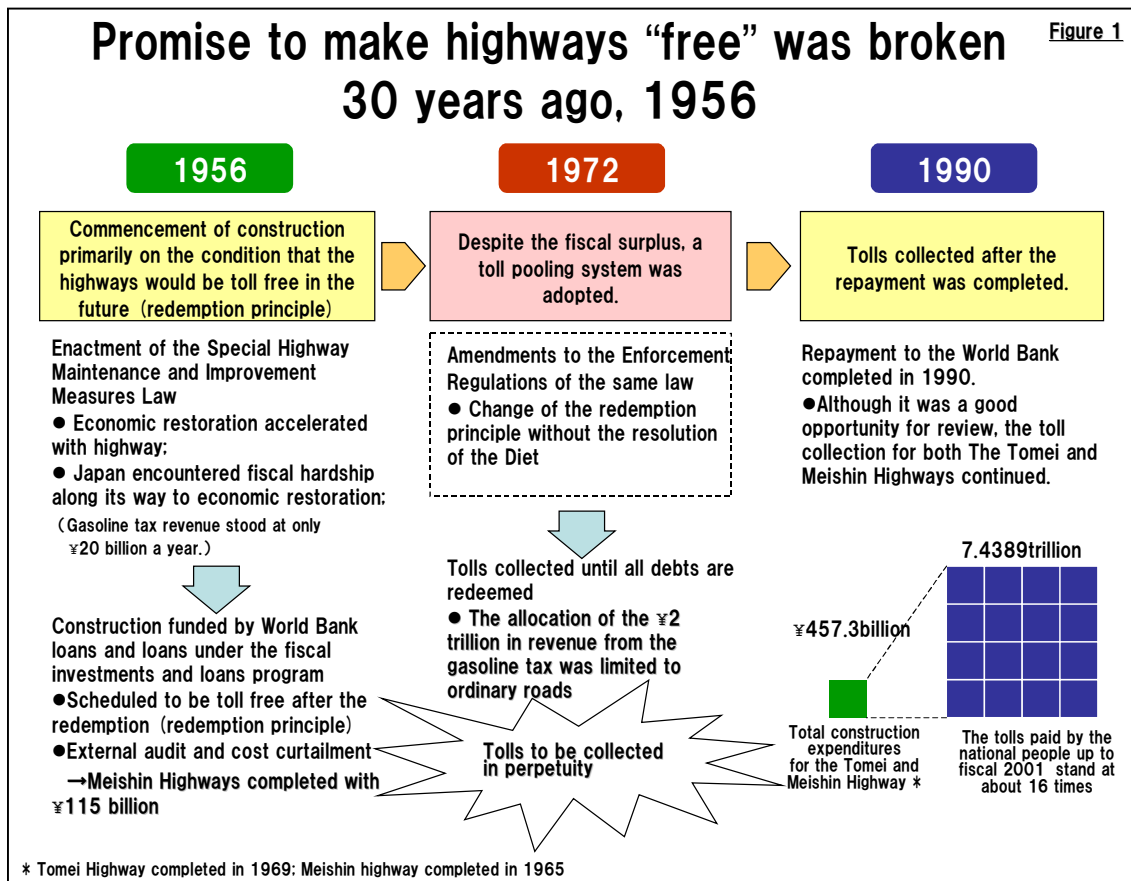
Figure 1

Promise to make highways “free” was broken 30 years ago, 1956

1956

1972

1990

Commencement of construction primarily on the condition that the highways would be toll free in the future (redemption principle)

Despite the fiscal surplus, a toll pooling system was adopted.

Tolls collected after the repayment was completed.

Enactment of the Special Highway Maintenance and Improvement Measures Law
● Economic restoration accelerated with highway;
● Japan encountered fiscal hardship along its way to economic restoration;
(Gasoline tax revenue stood at only ¥20 billion a year.)

Amendments to the Enforcement Regulations of the same law
● Change of the redemption principle without the resolution of the Diet

Repayment to the World Bank completed in 1990.
●Although it was a good opportunity for review, the toll collection for both The Tomei and Meishin Highways continued.

Construction funded by World Bank loans and loans under the fiscal investments and loans program
●Scheduled to be toll free after the redemption (redemption principle)
●External audit and cost curtailment
→Meishin Highways completed with ¥115 billion

Tolls collected until all debts are redeemed
● The allocation of the ¥2 trillion in revenue from the gasoline tax was limited to ordinary roads

Tolls to be collected in perpetuity

7.4389trillion

¥457.3billion

Total construction expenditures for the Tomei and Meishin Highway *

The tolls paid by the national people up to fiscal 2001 stand at about 16 times

* Tomei Highway completed in 1969; Meishin highway completed in 1965